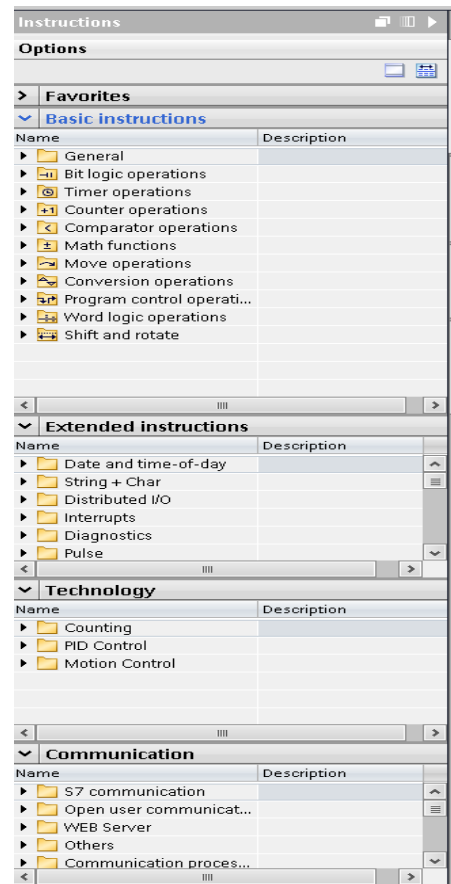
Instructions

Options

Favorites

Basic instructions

| Name | Description |
|---|---|
| General | |
| Bit logic operations | |
| Timer operations | |
| Counter operations | |
| Comparator operations | |
| Math functions | |
| Move operations | |
| Conversion operations | |
| Program control operati... | |
| Word logic operations | |
| Shift and rotate | |

Extended instructions

| Name | Description |
|---|---|
| Date and time-of-day | |
| String + Char | |
| Distributed I/O | |
| Interrupts | |
| Diagnostics | |
| Pulse | |

Technology

| Name | Description |
|---|---|
| Counting | |
| PID Control | |
| Motion Control | |

Communication

| Name | Description |
|---|---|
| S7 communication | |
| Open user communicat... | |
| WEB Server | |
| Others | |
| Communication proces... | |